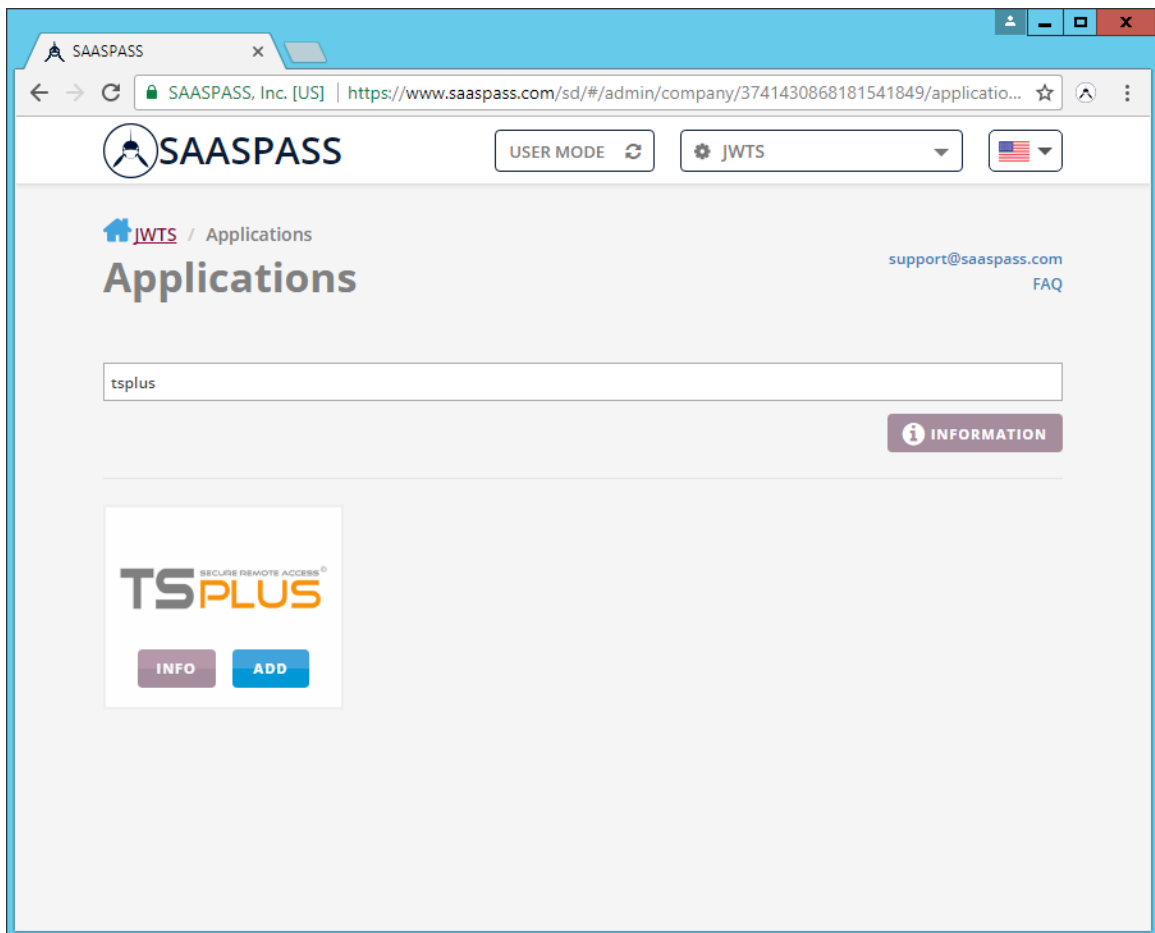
SAASPASS ×

SAASPASS, Inc. [US] | https://www.saaspass.com/sd/#/admin/company/3741430868181541849/applicatio...

SAASPASS

USER MODE

JWTS

JWTS / Applications

Applications

support@saaspass.com

FAQ

tsplus

INFORMATION

SECURE REMOTE ACCESS

TSPLUS

INFO

ADD